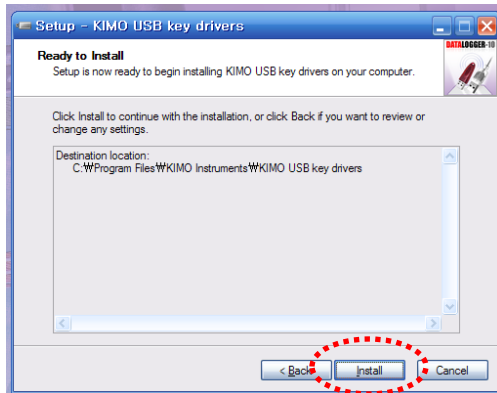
Setup - KIMO USB key drivers

Ready to Install
Setup is now ready to begin installing KIMO USB key drivers on your computer.

DATALOGGER-10

Click Install to continue with the installation, or click Back if you want to review or change any settings.

Destination location:
C:₩Program Files₩KIMO Instruments₩KIMO USB key drivers

< Back
Install
Cancel